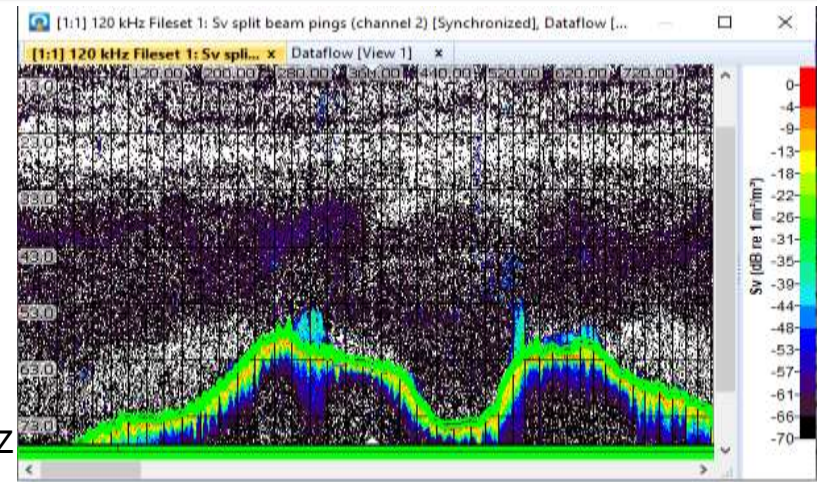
[1:1] 120 kHz Fileset 1: Sv split beam pings (channel 2) [Synchronized], Dataflow [...

[1:1] 120 kHz Fileset 1: Sv spli... × Dataflow [View 1] ×

120.00 200.00 280.00 360.00 440.00 520.00 620.00 720.00

13.0
23.0
33.0
43.0
53.0
63.0
73.0

0
-4
-9
-13
-18
-22
-26
-31
-35
-39
-44
-48
-53
-57
-61
-66
-70

Sv (dB re 1 m$^{-1}$m$^{2}$)

z